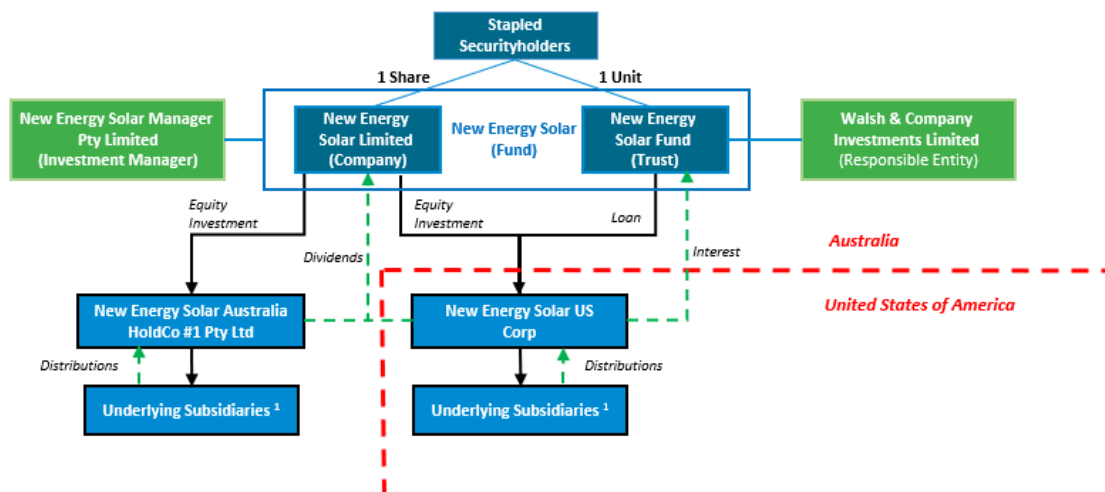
Stapled Securityholders

1 Share

1 Unit

New Energy Solar Manager Pty Limited (Investment Manager)

New Energy Solar Limited (Company)

New Energy Solar (Fund)

New Energy Solar Fund (Trust)

Walsh & Company Investments Limited (Responsible Entity)

Equity Investment

Equity Investment

Loan

Dividends

Interest

Australia

New Energy Solar Australia HoldCo #1 Pty Ltd

New Energy Solar US Corp

United States of America

Distributions

Distributions

Underlying Subsidiaries $^1$

Underlying Subsidiaries $^1$